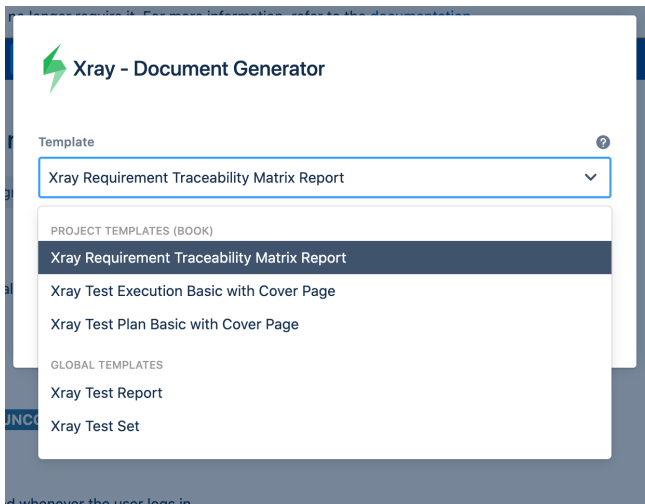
Xray - Document Generator

Template

Xray Requirement Traceability Matrix Report

PROJECT TEMPLATES (BOOK)

Xray Requirement Traceability Matrix Report

Xray Test Execution Basic with Cover Page

Xray Test Plan Basic with Cover Page

GLOBAL TEMPLATES

Xray Test Report

Xray Test Set